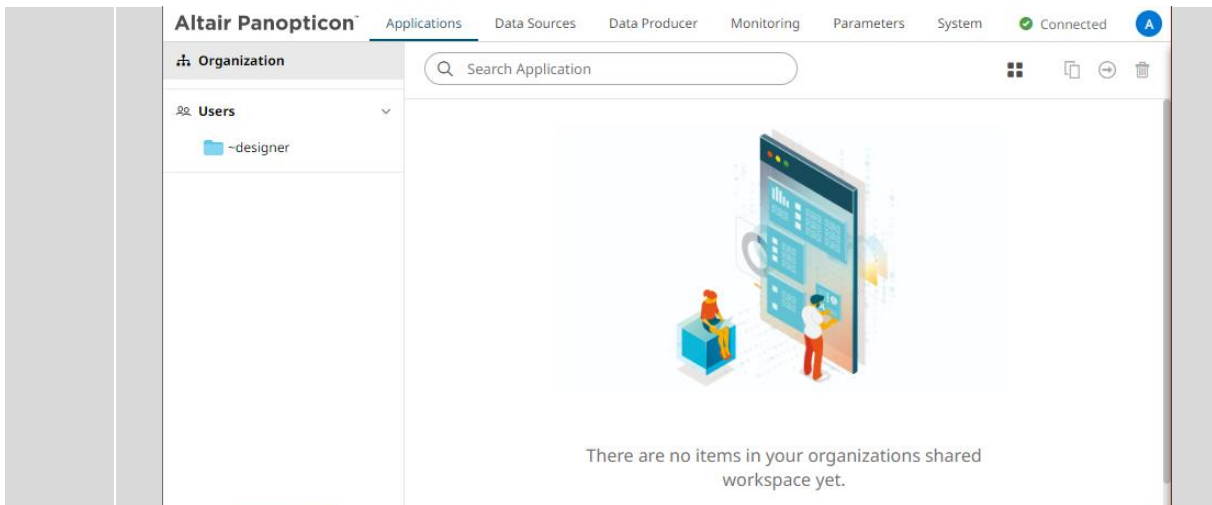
Altair Panopticon™ Applications Data Sources Data Producer Monitoring Parameters System Connected A

Organization

Search Application

Users

~designer

There are no items in your organizations shared workspace yet.